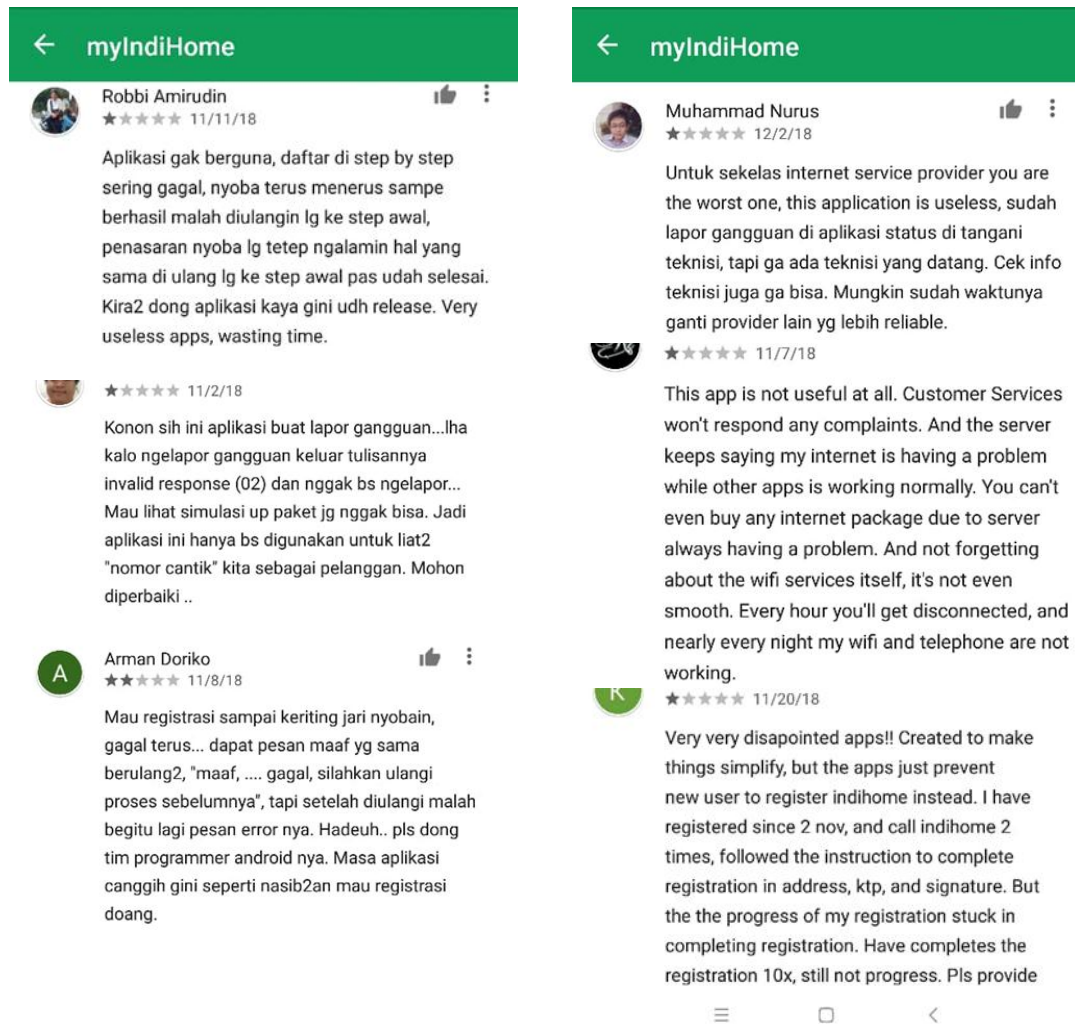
myIndiHome

Robbi Amirudin
11/11/18

Aplikasi gak berguna, daftar di step by step sering gagal, nyoba terus menerus sampe berhasil malah diulangin lg ke step awal, penasaran nyoba lg tetep ngalamin hal yang sama di ulang lg ke step awal pas udah selesai. Kira2 dong aplikasi kaya gini udh release. Very useless apps, wasting time.

11/2/18

Konon sih ini aplikasi buat lapor gangguan...lha kalo ngelapor gangguan keluar tulisannya invalid response (02) dan nggak bs ngelapor... Mau lihat simulasi up paket jg nggak bisa. Jadi aplikasi ini hanya bs digunakan untuk liat2 "nomor cantik" kita sebagai pelanggan. Mohon diperbaiki ..

A
Arman Doriko
11/8/18

Mau registrasi sampai keriting jari nyobain, gagal terus... dapat pesan maaf yg sama berulang2, "maaf, .... gagal, silahkan ulangi proses sebelumnya", tapi setelah diulangi malah begitu lagi pesan error nya. Hadeuh.. pls dong tim programmer android nya. Masa aplikasi canggih gini seperti nasib2an mau registrasi doang.

myIndiHome

Muhammad Nurus
12/2/18

Untuk sekelas internet service provider you are the worst one, this application is useless, sudah lapor gangguan di aplikasi status di tangani teknisi, tapi ga ada teknisi yang datang. Cek info teknisi juga ga bisa. Mungkin sudah waktunya ganti provider lain yg lebih reliable.

11/7/18

This app is not useful at all. Customer Services won't respond any complaints. And the server keeps saying my internet is having a problem while other apps is working normally. You can't even buy any internet package due to server always having a problem. And not forgetting about the wifi services itself, it's not even smooth. Every hour you'll get disconnected, and nearly every night my wifi and telephone are not working.

K
11/20/18

Very very disapointed apps!! Created to make things simplify, but the apps just prevent new user to register indihome instead. I have registered since 2 nov, and call indihome 2 times, followed the instruction to complete registration in address, ktp, and signature. But the the progress of my registration stuck in completing registration. Have completes the registration 10x, still not progress. Pls provide